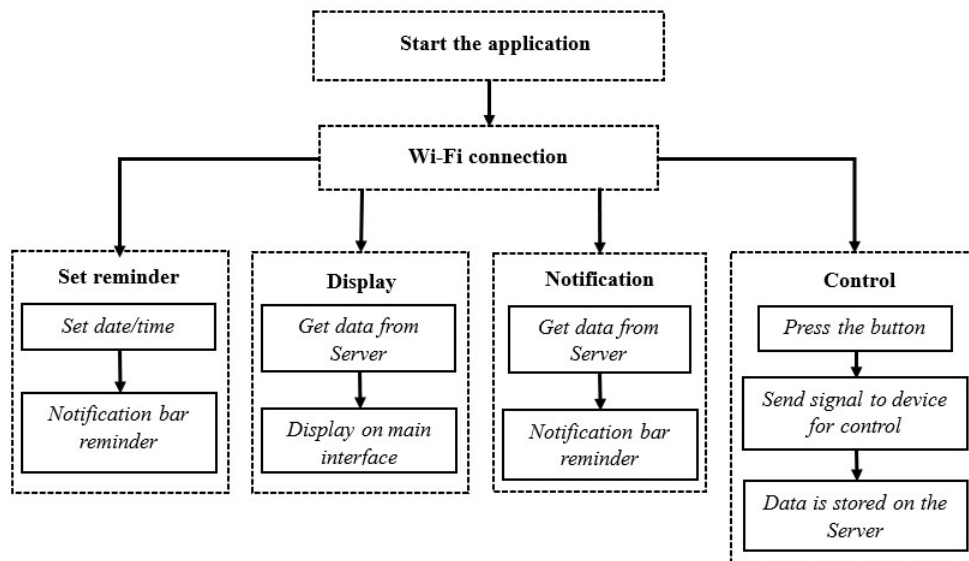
Start the application

Wi-Fi connection

Set reminder

Set date/time

Notification bar reminder

Display

Get data from Server

Display on main interface

Notification

Get data from Server

Notification bar reminder

Control

Press the button

Send signal to device for control

Data is stored on the Server